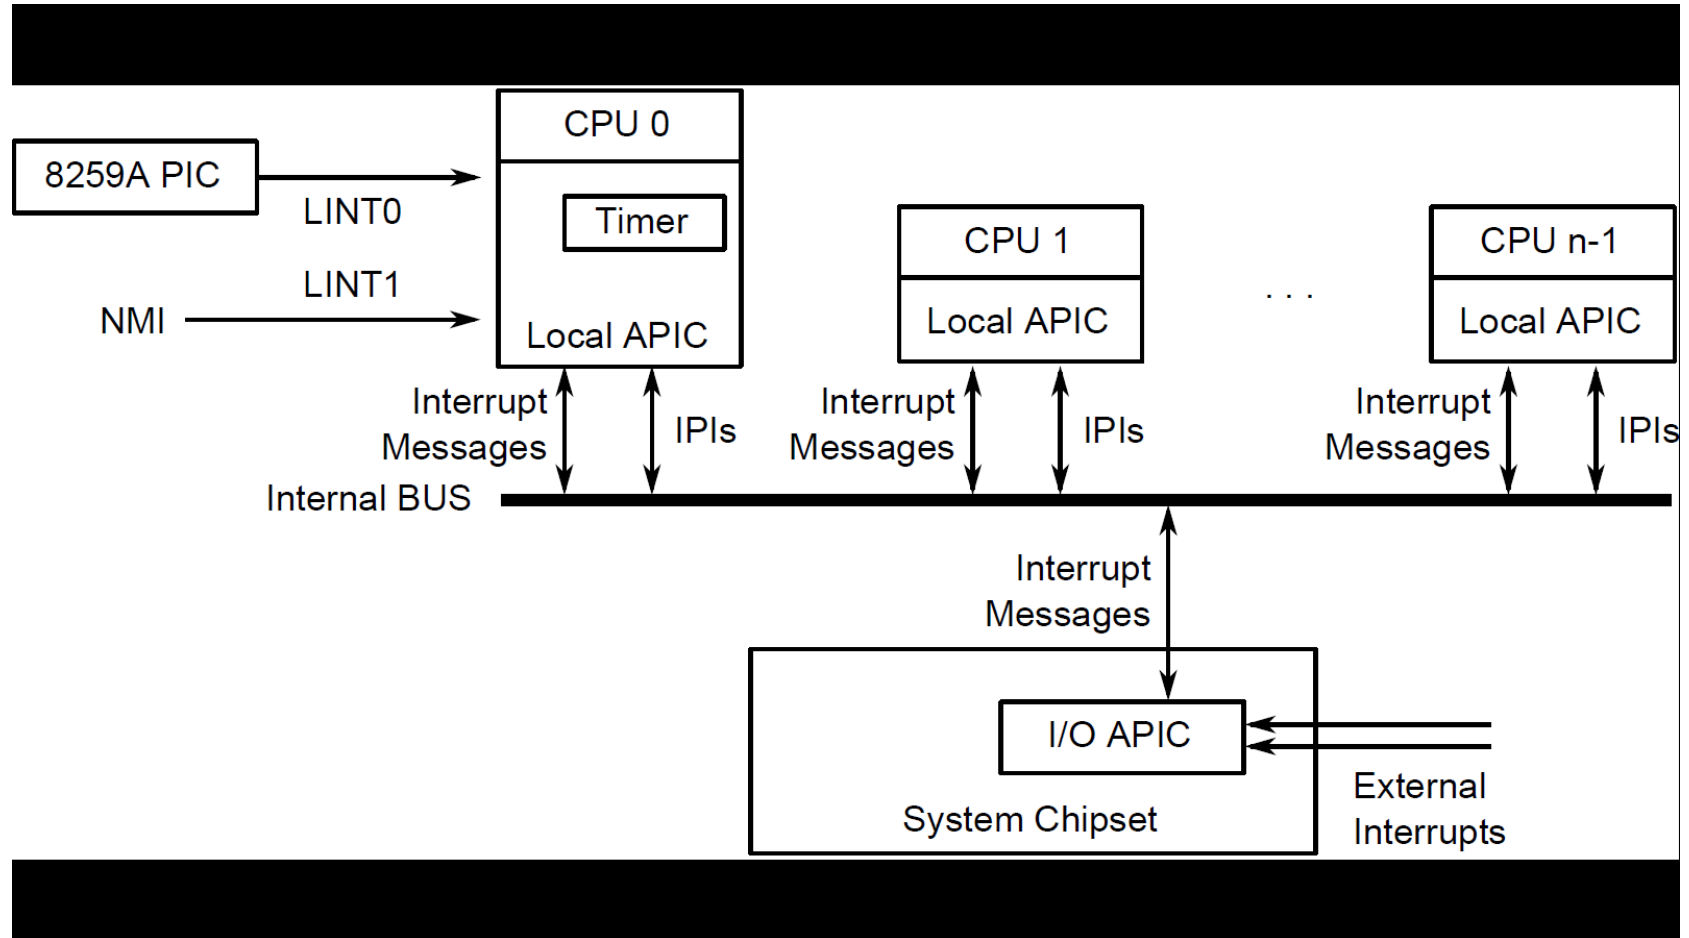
CPU 0

8259A PIC

LINT0

Timer

LINT1

NMI

Local APIC

CPU 1

Local APIC

. . .

CPU n-1

Local APIC

Interrupt Messages

IPIs

Interrupt Messages

IPIs

Interrupt Messages

IPIs

Internal BUS

Interrupt Messages

I/O APIC

System Chipset

External Interrupts